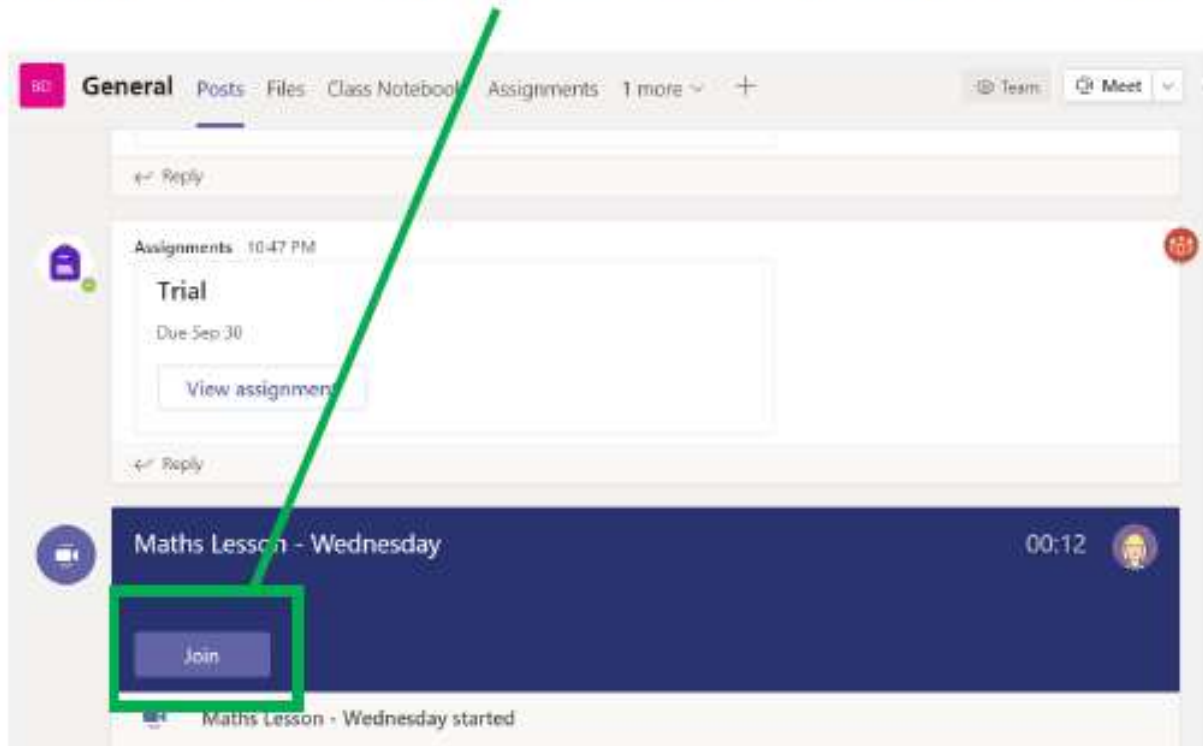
BD General Posts Files Class Notebook Assignments 1 more + Team Meet

Reply

Assignments 10:47 PM

Trial

Due Sep 30

View assignment

Reply

Maths Lesson - Wednesday 00:12

Join

Maths Lesson - Wednesday started